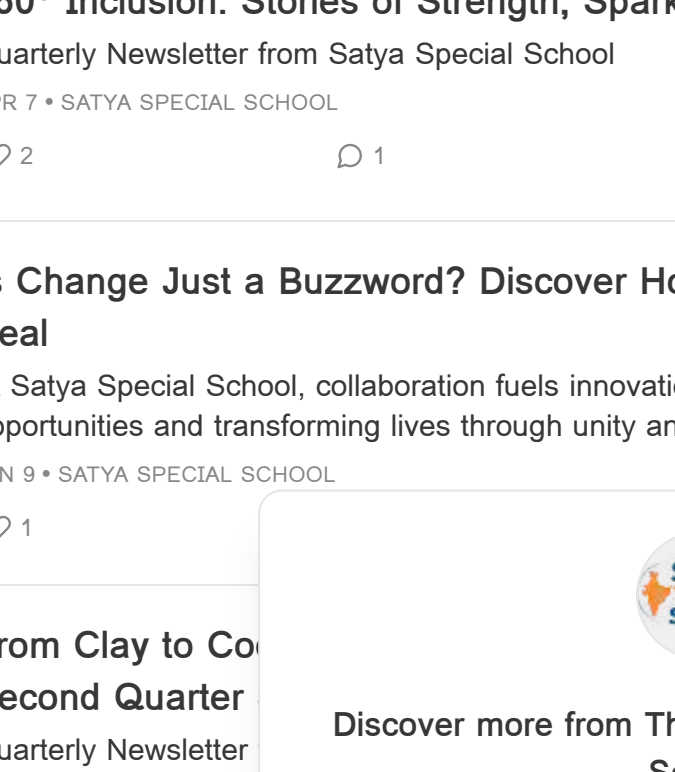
60° Inclusion: Stories of Strength, Spark

uarterly Newsletter from Satya Special School

R 7 • SATYA SPECIAL SCHOOL

2 1

Change Just a Buzzword? Discover Ho eal

Satya Special School, collaboration fuels innovatio pportunities and transforming lives through unity an

N 9 • SATYA SPECIAL SCHOOL

1

rom Clay to Co econd Quarter

uarterly Newsletter

Discover more from Th